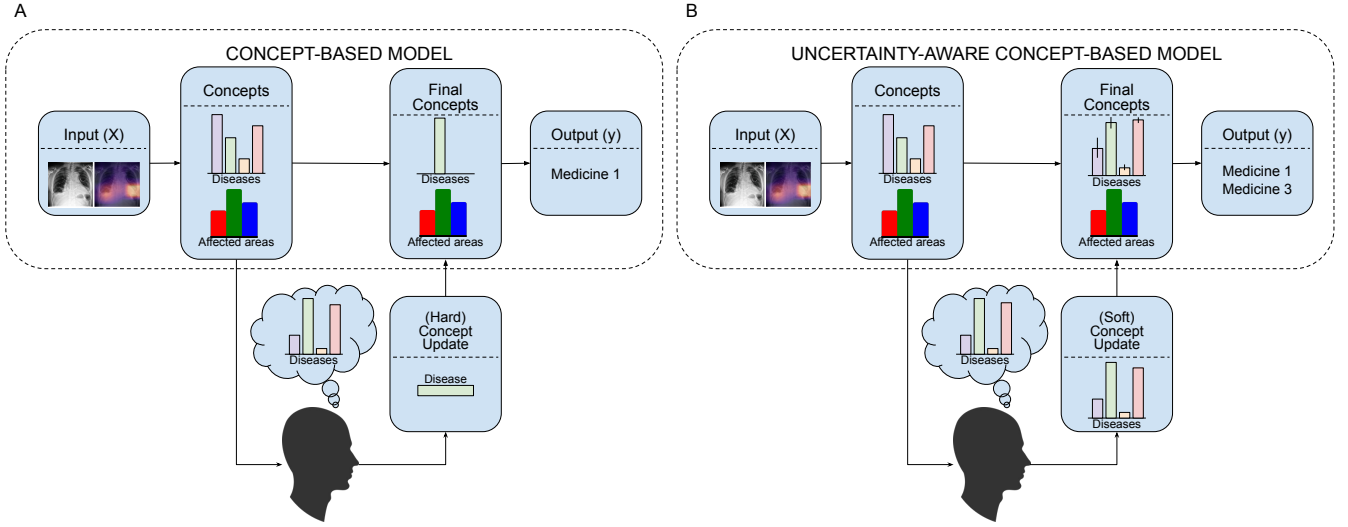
A

CONCEPT-BASED MODEL

Input (X)

Concepts

Diseases

Affected areas

Final Concepts

Diseases

Affected areas

Output (y)

Medicine 1

Diseases

(Hard) Concept Update

Disease

B

UNCERTAINTY-AWARE CONCEPT-BASED MODEL

Input (X)

Concepts

Diseases

Affected areas

Final Concepts

Diseases

Affected areas

Output (y)

Medicine 1
Medicine 3

Diseases

(Soft) Concept Update

Diseases